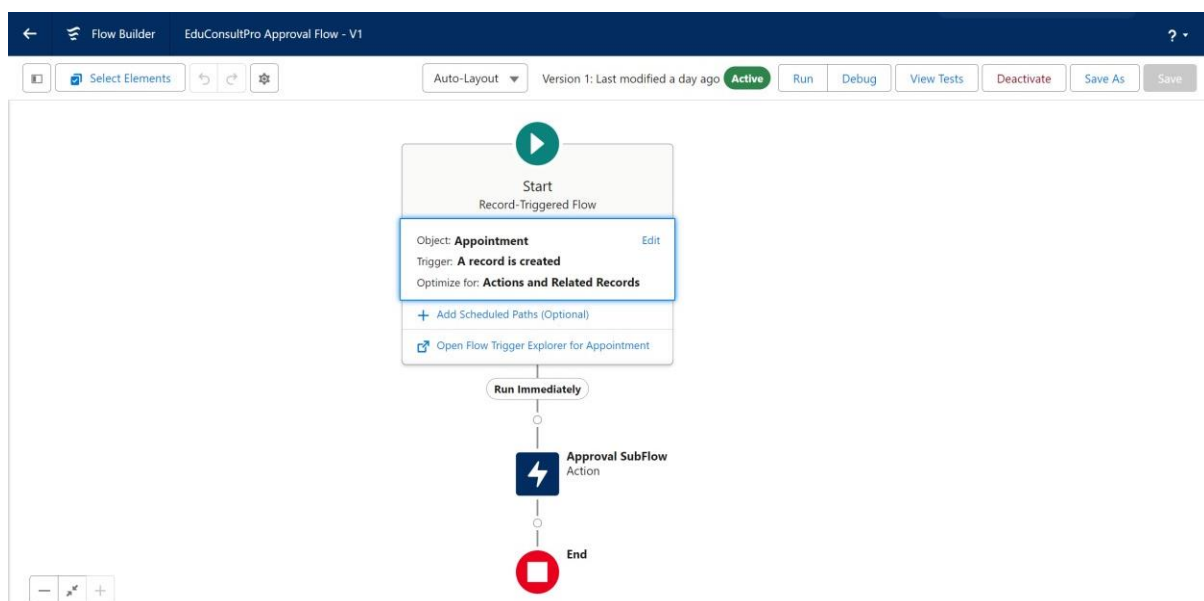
Flow Builder EduConsultPro Approval Flow - V1

?

Select Elements

Auto-Layout

Version 1: Last modified a day ago Active

Run Debug View Tests Deactivate Save As Save

Start
Record-Triggered Flow

Object: Appointment Edit
Trigger: A record is created
Optimize for: Actions and Related Records

+ Add Scheduled Paths (Optional)

Open Flow Trigger Explorer for Appointment

Run Immediately

Approval SubFlow
Action

End